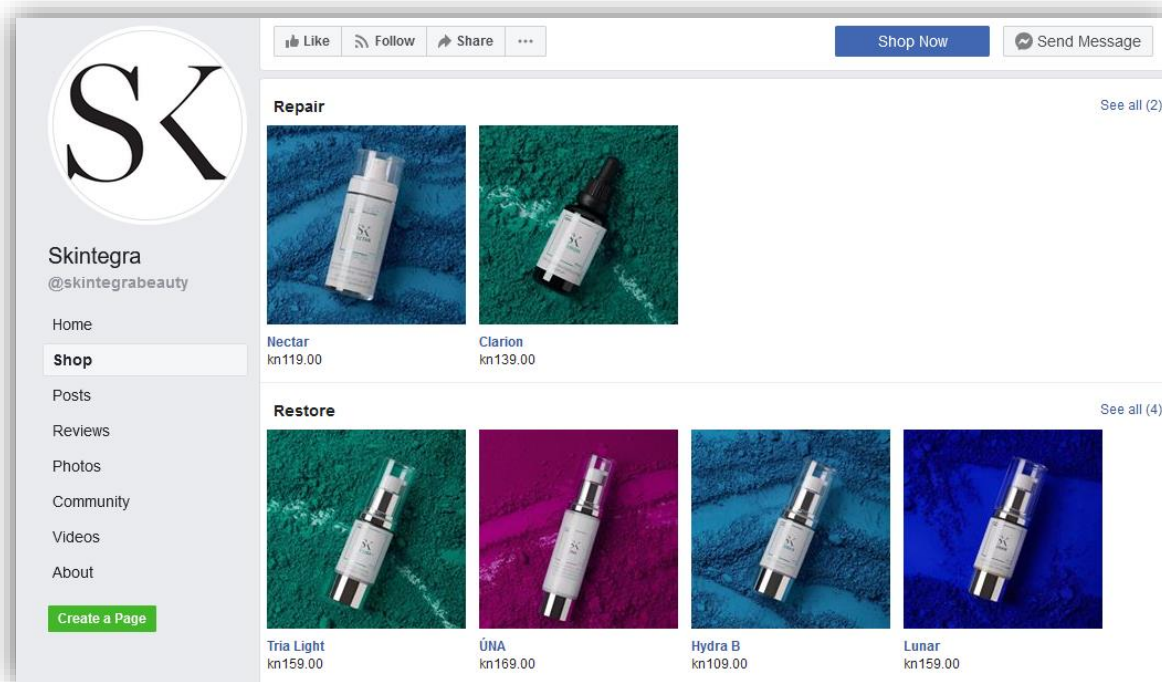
SK

Skintegra
@skintegrabeauty

Home
Shop
Posts
Reviews
Photos
Community
Videos
About

Create a Page

Like
Follow
Share
···
Shop Now
Send Message

Repair
See all (2)

Nectar
kn119.00

Clarion
kn139.00

Restore
See all (4)

Tria Light
kn159.00

ÚNA
kn169.00

Hydra B
kn109.00

Lunar
kn159.00